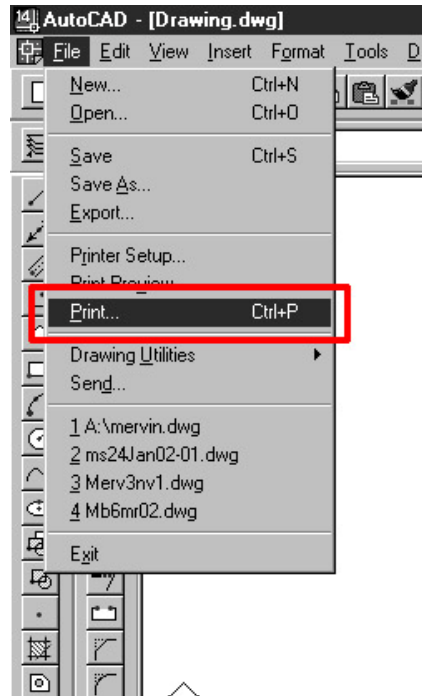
AutoCAD - [Drawing.dwg]

File Edit View Insert Format Tools D

New... Ctrl+N
Open... Ctrl+O
Save Ctrl+S
Save As...
Export...
Printer Setup...
Print Preview
Print... Ctrl+P
Drawing Utilities
Send...
1 A:\mervin.dwg
2 ms24Jan02-01.dwg
3 Merv3nv1.dwg
4 Mb6mr02.dwg
Exit